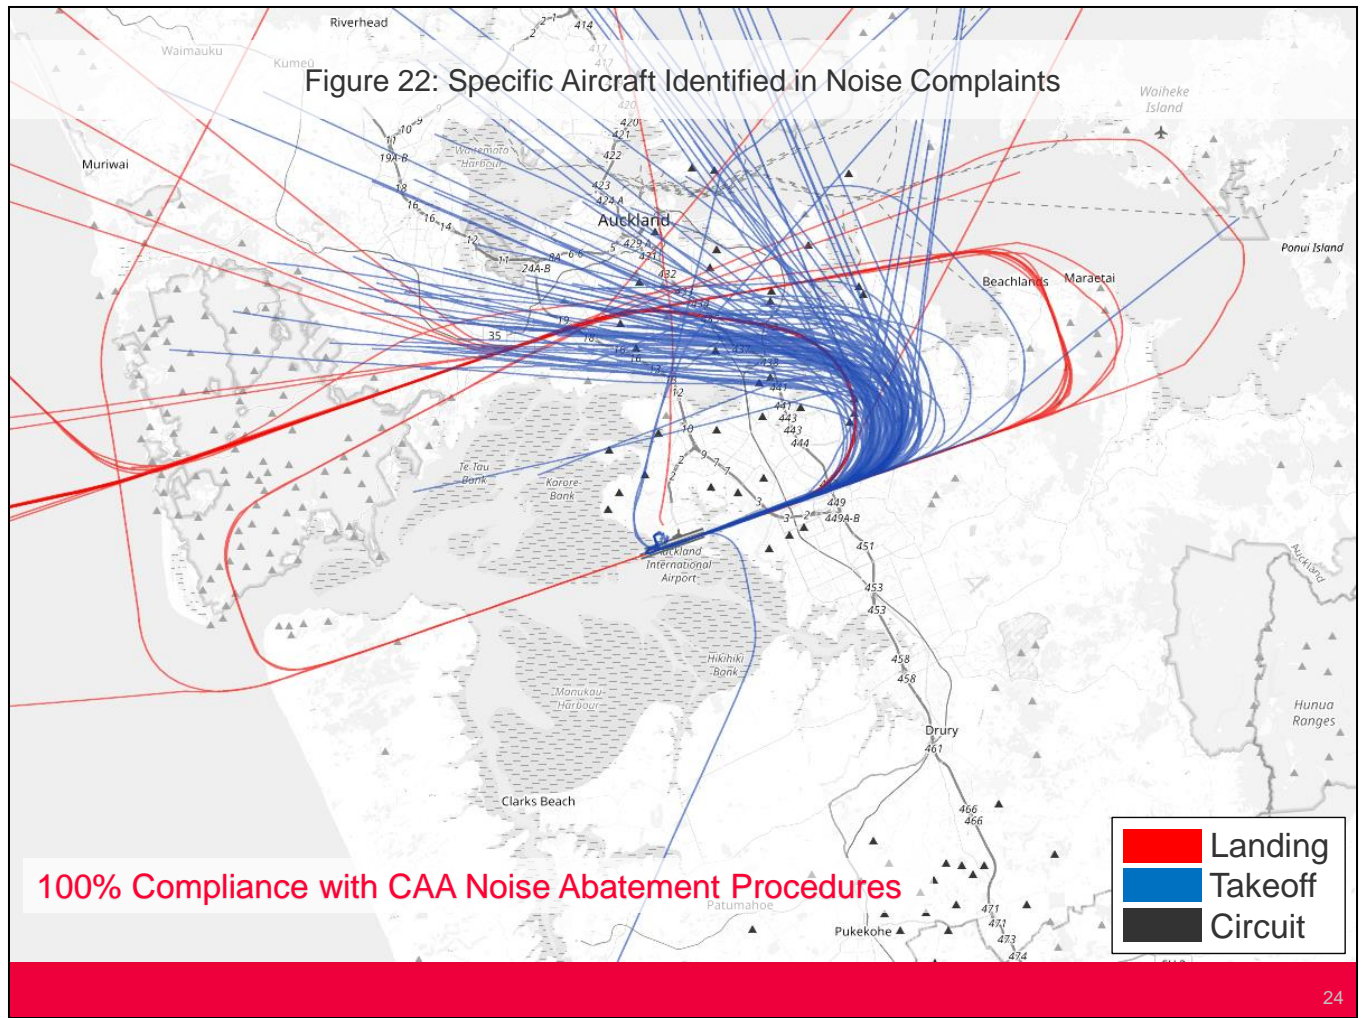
Figure 22: Specific Aircraft Identified in Noise Complaints

Riverhead
Waimauku
Kumeu
Muriwai
Waiheke Island
Ponui Island
Waitemata Harbour
Auckland
Beachlands
Maraetai
Te Tau Bank
Karore Bank
Auckland International Airport
Hikihiki Bank
Manukau Harbour
Hunua Ranges
Drury
Clarks Beach
Patumahoe
Pukekohe

| | |
|---|---|
| | Landing |
| | Takeoff |
| | Circuit |

100% Compliance with CAA Noise Abatement Procedures

24